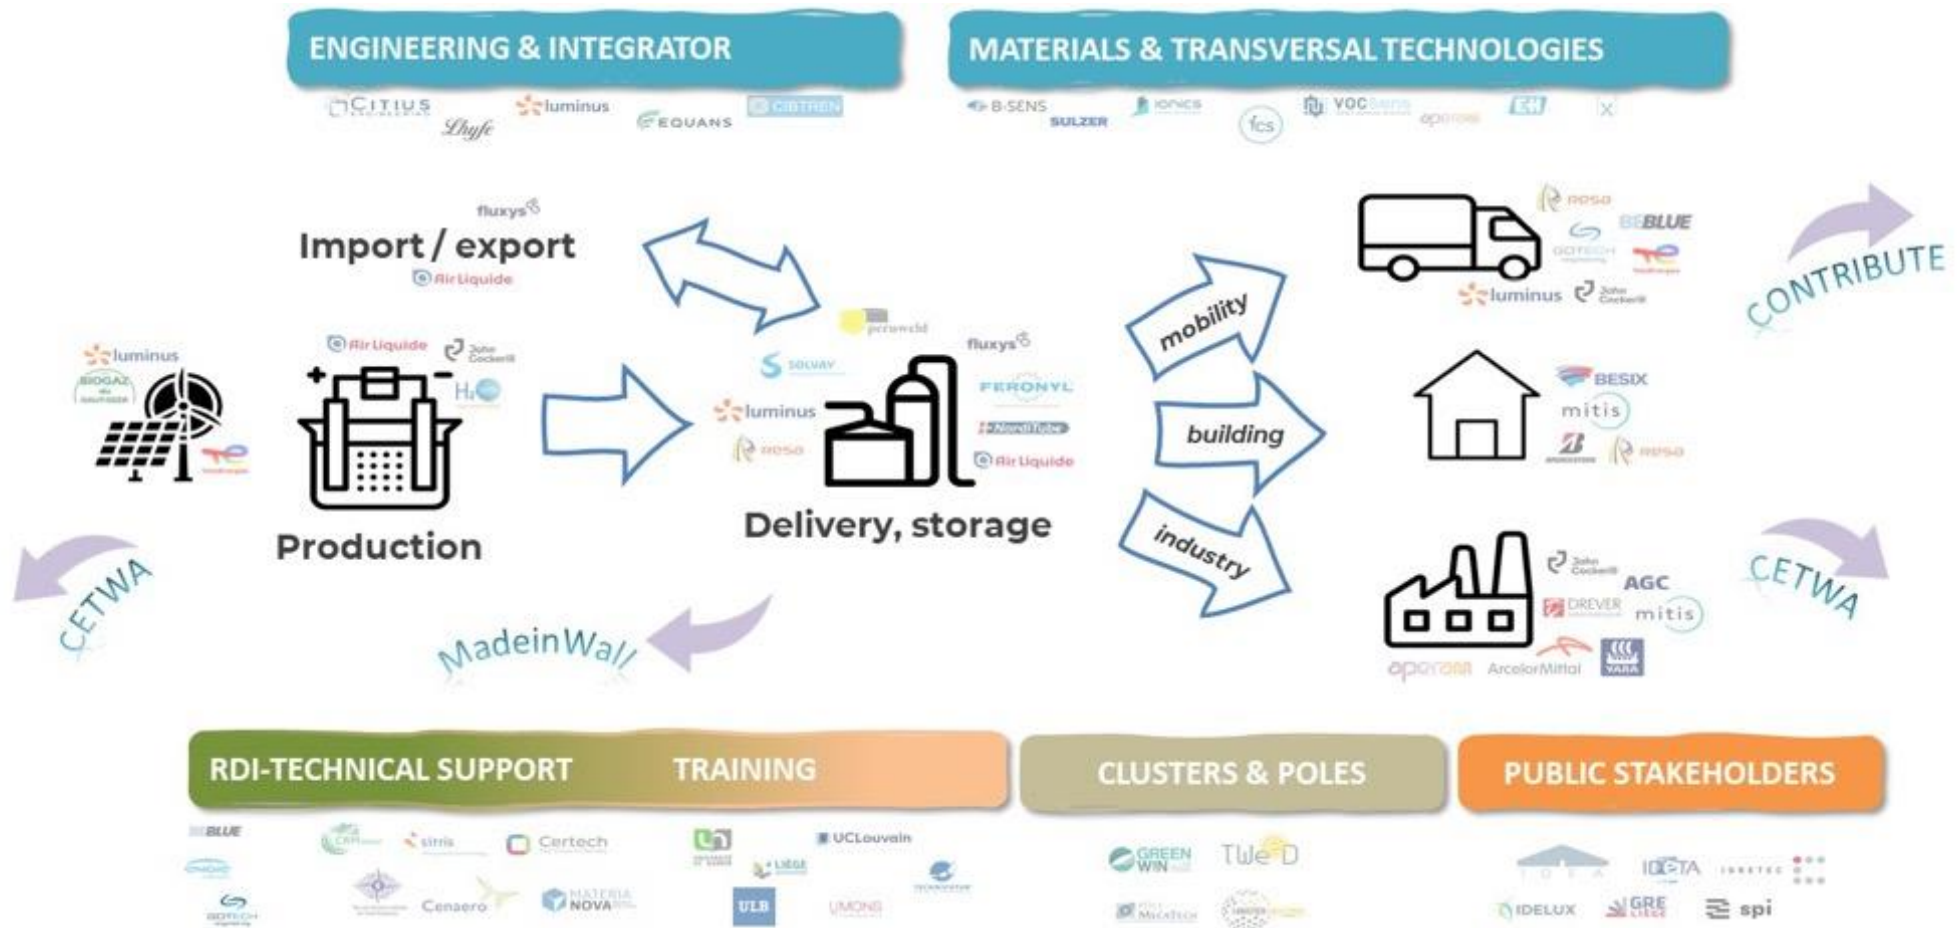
ENGINEERING & INTEGRATOR

CITIUS
Lhyfe
luminus
EQUANS
CIBTREN

MATERIALS & TRANSVERSAL TECHNOLOGIES

B-SENS
SULZER
ionics
fcs
VOCSens
aperam
EH
X

fluxys
Import / export
Air Liquide

luminus
BIOGAZ
TotalEnergies

Air Liquide
John Cockerill
$H_2$O

Production

peroweld
SOLVAY
luminus
resa
fluxys
FERONYL
Nord Tube
Air Liquide

Delivery, storage

mobility
building
industry

resa
BEBLUE
GOTECH
TotalEnergies
luminus
John Cockerill

BESIX
mitis
Bridgestone
resa

John Cockerill
AGC
DREVER
mitis
aperam
ArcelorMittal
YARA

CONTRIBUTE
CETWA
CETWA
MadeinWall

RDI-TECHNICAL SUPPORT
TRAINING
CLUSTERS & POLES
PUBLIC STAKEHOLDERS

BEBLUE
GOTECH
CRM
sirris
Certech
Cenaero
MATERIA NOVA
UCLouvain
LIÈGE
ULB
UMONS
GREENWIN
TWEED
MecaTech
IDEA
IDETA
IDELUX
GRE LIÈGE
spi